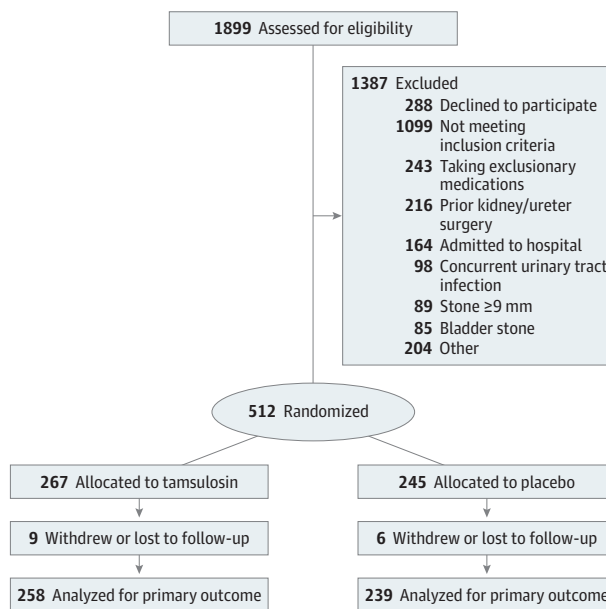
**1899** Assessed for eligibility

**1387** Excluded
**288** Declined to participate
**1099** Not meeting inclusion criteria
**243** Taking exclusionary medications
**216** Prior kidney/ureter surgery
**164** Admitted to hospital
**98** Concurrent urinary tract infection
**89** Stone ≥9 mm
**85** Bladder stone
**204** Other

**512** Randomized

**267** Allocated to tamsulosin

**9** Withdrew or lost to follow-up

**258** Analyzed for primary outcome

**245** Allocated to placebo

**6** Withdrew or lost to follow-up

**239** Analyzed for primary outcome